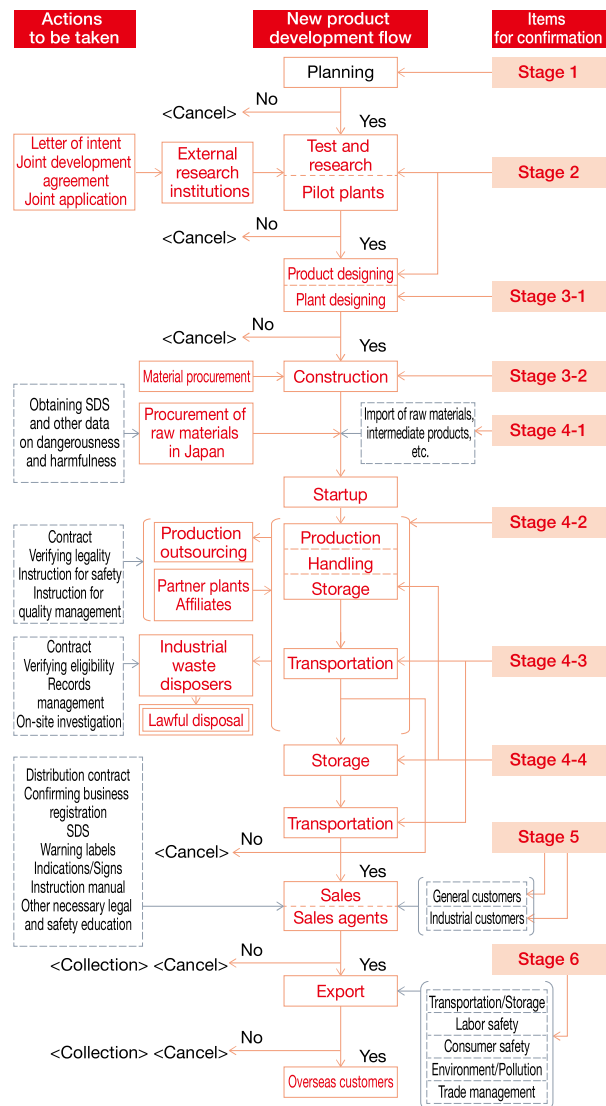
Actions to be taken

New product development flow

Items for confirmation

Planning

Stage 1

<Cancel> No

Yes

Letter of intent
Joint development agreement
Joint application

External research institutions

Test and research

Pilot plants

Stage 2

<Cancel> No

Yes

Product designing

Plant designing

Stage 3-1

<Cancel> No

Yes

Material procurement

Construction

Stage 3-2

Obtaining SDS and other data on dangerousness and harmfulness

Procurement of raw materials in Japan

Import of raw materials, intermediate products, etc.

Stage 4-1

Startup

Stage 4-2

Contract
Verifying legality
Instruction for safety
Instruction for quality management

Production outsourcing

Partner plants
Affiliates

Production

Handling

Storage

Contract
Verifying eligibility
Records management
On-site investigation

Industrial waste disposers

Lawful disposal

Transportation

Stage 4-3

Storage

Stage 4-4

Distribution contract
Confirming business registration
SDS
Warning labels
Indications/Signs
Instruction manual
Other necessary legal and safety education

Transportation

<Cancel> No

Stage 5

Yes

Sales

Sales agents

General customers

Industrial customers

<Collection> <Cancel> No

Yes

Stage 6

Export

Transportation/Storage

Labor safety

Consumer safety

Environment/Pollution

Trade management

<Collection> <Cancel> No

Yes

Overseas customers